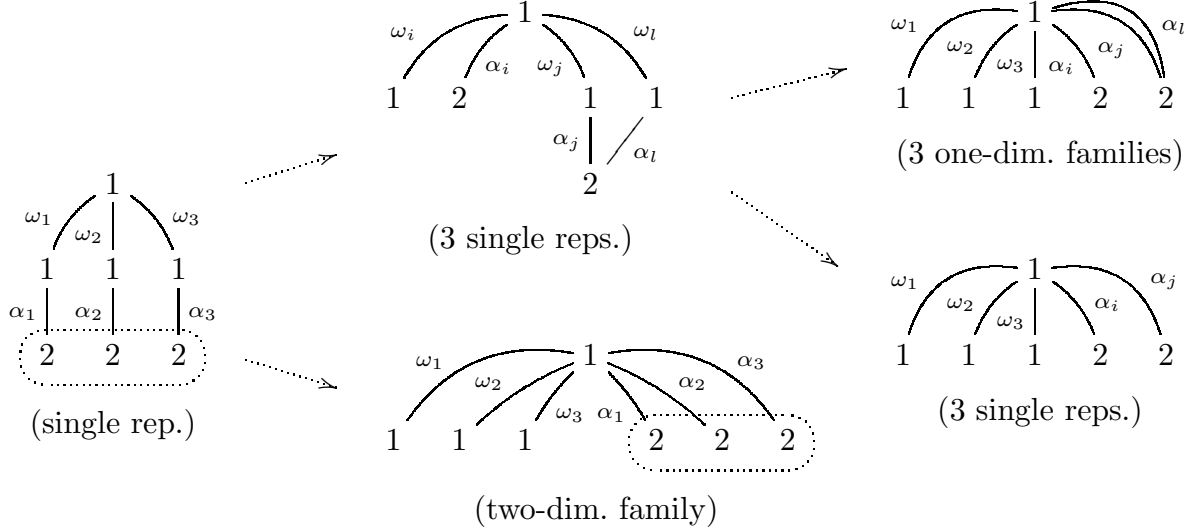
1
$\omega_1$ $\omega_2$ $\omega_3$
1 1 1
$\alpha_1$ $\alpha_2$ $\alpha_3$
2 2 2
(single rep.)

1
$\omega_i$ $\alpha_i$ $\omega_j$ $\omega_l$
1 2 1 1
$\alpha_j$ $\alpha_l$
2
(3 single reps.)

1
$\omega_1$ $\omega_2$ $\omega_3$ $\alpha_1$ $\alpha_2$ $\alpha_3$
1 1 1 2 2 2
(two-dim. family)

1
$\omega_1$ $\omega_2$ $\omega_3$ $\alpha_i$ $\alpha_j$ $\alpha_l$
1 1 1 2 2
(3 one-dim. families)

1
$\omega_1$ $\omega_2$ $\omega_3$ $\alpha_i$ $\alpha_j$
1 1 1 2 2
(3 single reps.)